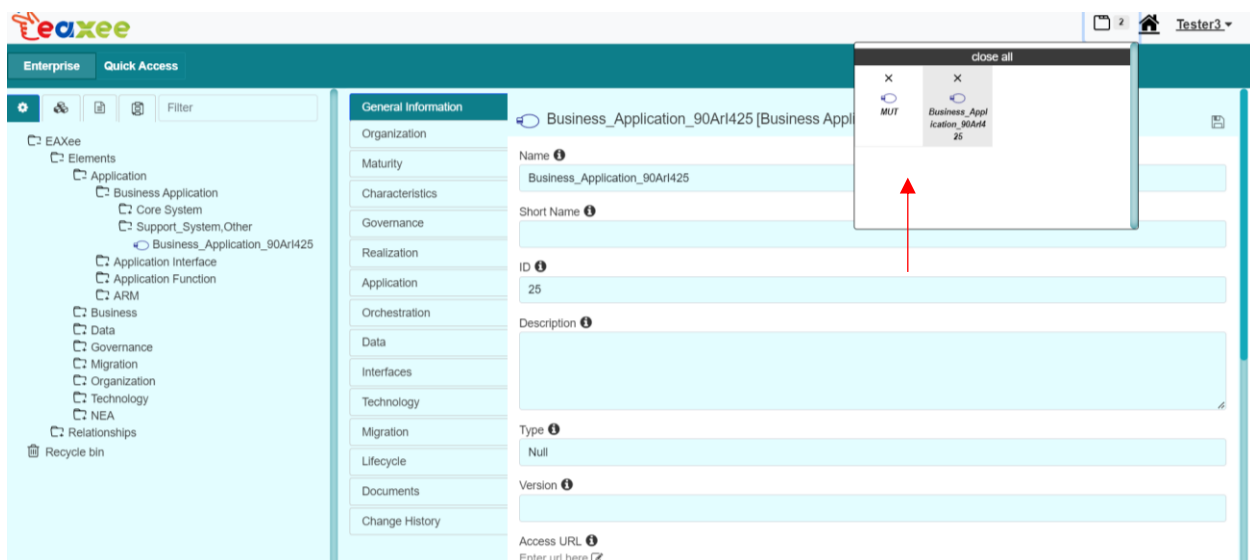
eaxee

2 Tester3

Enterprise Quick Access

Filter

EAXee
Elements
Application
Business Application
Core System
Support_System,Other
Business_Application_90ArI425
Application Interface
Application Function
ARM
Business
Data
Governance
Migration
Organization
Technology
NEA
Relationships
Recycle bin

General Information
Organization
Maturity
Characteristics
Governance
Realization
Application
Orchestration
Data
Interfaces
Technology
Migration
Lifecycle
Documents
Change History

Business_Application_90ArI425 [Business Appli

close all

×
MUT

×
Business_Application_90ArI425

Name
Business_Application_90ArI425

Short Name

ID
25

Description

Type
Null

Version

Access URL
Enter url here